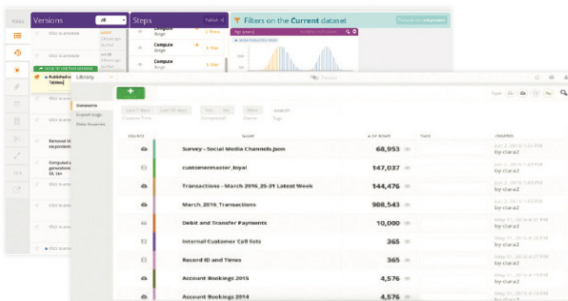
Versions

All

Steps

Filters on the Current dataset

Compute

Compute

Compute

Library

Datasets

Export Logs

Data Sources

Survey - Social Media Channels.json 68,953

customermaster_loyal 147,037

Transactions - March 2016_25-31 Latest Week 144,476

March_2016 Transactions 968,543

Debit and Transfer Payments 10,000

Internal Customer Call lists 365

Record ID and Times 365

Account Bookings 2015 4,576

Account Bookings 2014 4,576

by clara2

by clara2

by clara2

by clara2

by clara2

by clara2

by clara2

by clara2